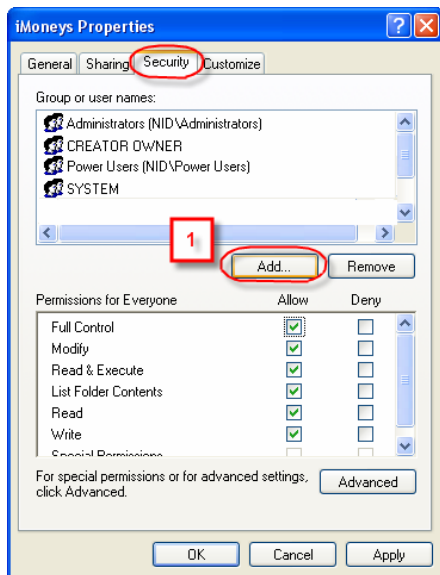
iMoneys Properties

General | Sharing | Security | Customize

Group or user names:

Administrators (NID\Administrators)
CREATOR OWNER
Power Users (NID\Power Users)
SYSTEM

1

Add... | Remove

| Permissions for Everyone | Allow | Deny |
|---|---|---|
| Full Control | ☑ | ☐ |
| Modify | ☑ | ☐ |
| Read & Execute | ☑ | ☐ |
| List Folder Contents | ☑ | ☐ |
| Read | ☑ | ☐ |
| Write | ☑ | ☐ |
| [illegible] | | |

For special permissions or for advanced settings, click Advanced.

Advanced

OK | Cancel | Apply